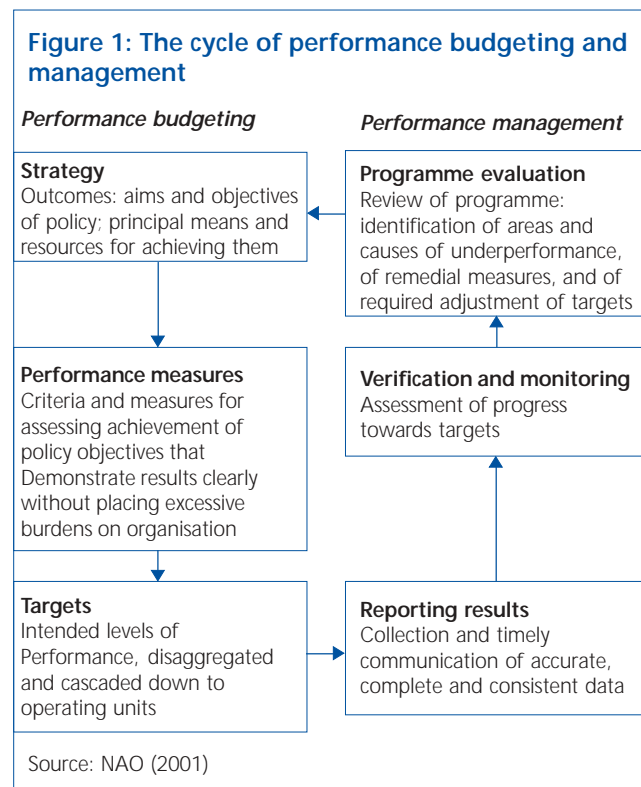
Figure 1: The cycle of performance budgeting and management

Performance budgeting

Performance management

Strategy
Outcomes: aims and objectives of policy; principal means and resources for achieving them

Programme evaluation
Review of programme: identification of areas and causes of underperformance, of remedial measures, and of required adjustment of targets

Performance measures
Criteria and measures for assessing achievement of policy objectives that Demonstrate results clearly without placing excessive burdens on organisation

Verification and monitoring
Assessment of progress towards targets

Targets
Intended levels of Performance, disaggregated and cascaded down to operating units

Reporting results
Collection and timely communication of accurate, complete and consistent data

Source: NAO (2001)